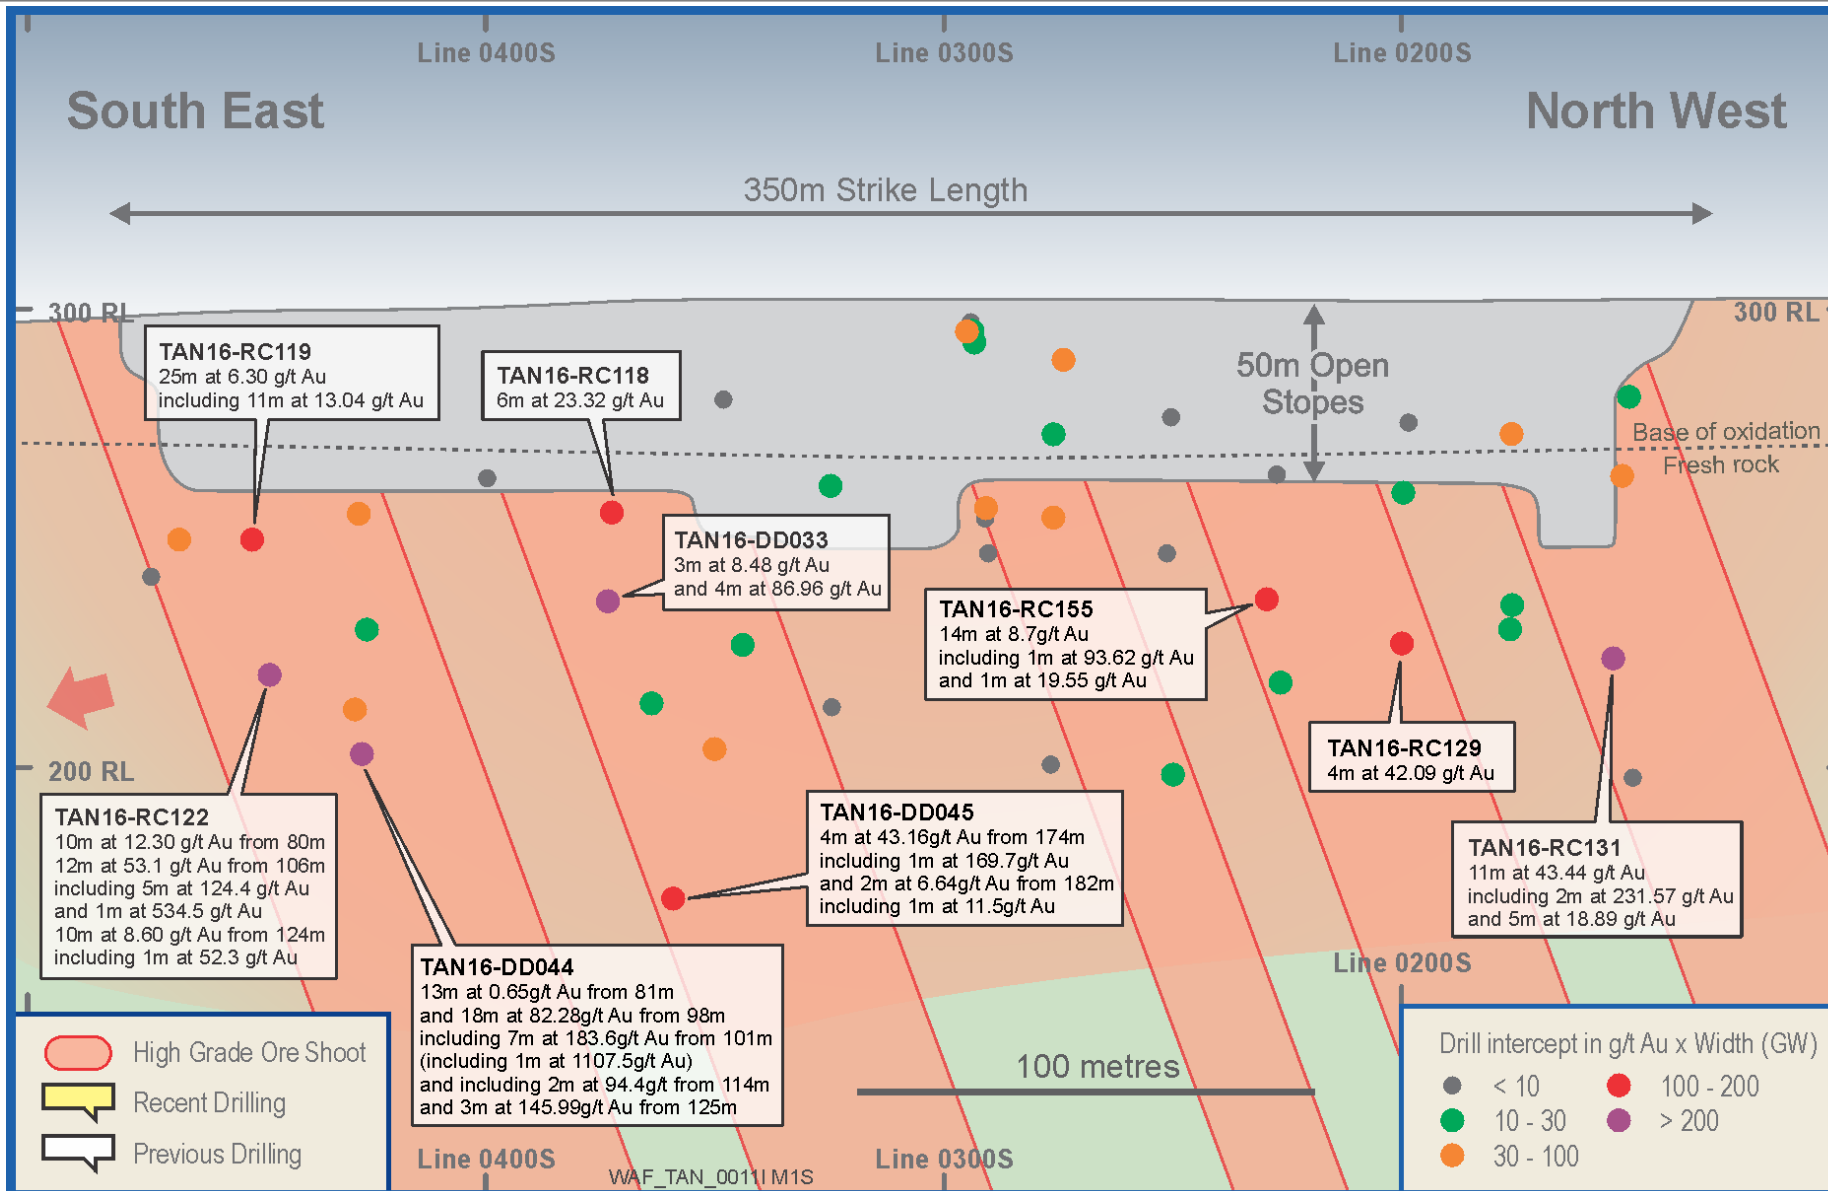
Line 0400S
Line 0300S
Line 0200S

South East

North West

350m Strike Length

300 RL

300 RL

TAN16-RC119
25m at 6.30 g/t Au
including 11m at 13.04 g/t Au

TAN16-RC118
6m at 23.32 g/t Au

50m Open Stopes

Base of oxidation
Fresh rock

TAN16-DD033
3m at 8.48 g/t Au
and 4m at 86.96 g/t Au

TAN16-RC155
14m at 8.7g/t Au
including 1m at 93.62 g/t Au
and 1m at 19.55 g/t Au

TAN16-RC129
4m at 42.09 g/t Au

200 RL

TAN16-RC122
10m at 12.30 g/t Au from 80m
12m at 53.1 g/t Au from 106m
including 5m at 124.4 g/t Au
and 1m at 534.5 g/t Au
10m at 8.60 g/t Au from 124m
including 1m at 52.3 g/t Au

TAN16-DD045
4m at 43.16g/t Au from 174m
including 1m at 169.7g/t Au
and 2m at 6.64g/t Au from 182m
including 1m at 11.5g/t Au

TAN16-RC131
11m at 43.44 g/t Au
including 2m at 231.57 g/t Au
and 5m at 18.89 g/t Au

TAN16-DD044
13m at 0.65g/t Au from 81m
and 18m at 82.28g/t Au from 98m
including 7m at 183.6g/t Au from 101m
(including 1m at 1107.5g/t Au)
and including 2m at 94.4g/t from 114m
and 3m at 145.99g/t Au from 125m

Line 0200S

100 metres

High Grade Ore Shoot
Recent Drilling
Previous Drilling

Drill intercept in g/t Au x Width (GW)
< 10
10 - 30
30 - 100
100 - 200
> 200

Line 0400S
Line 0300S
WAF_TAN_0011 M1S